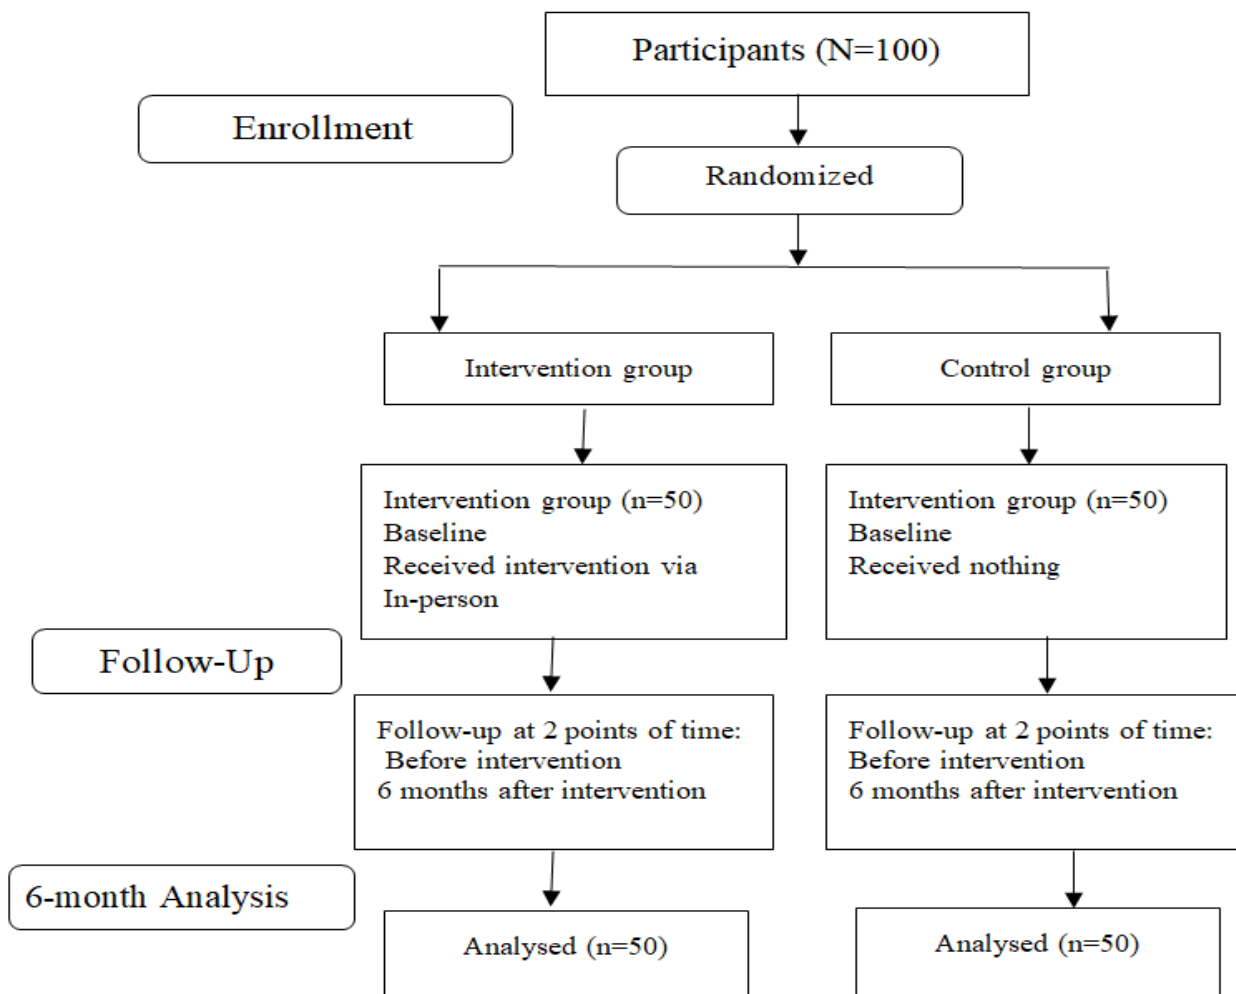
Participants (N=100)

Enrollment

Randomized

Intervention group

Control group

Intervention group (n=50)
Baseline
Received intervention via In-person

Intervention group (n=50)
Baseline
Received nothing

Follow-Up

Follow-up at 2 points of time:
Before intervention
6 months after intervention

Follow-up at 2 points of time:
Before intervention
6 months after intervention

6-month Analysis

Analysed (n=50)

Analysed (n=50)